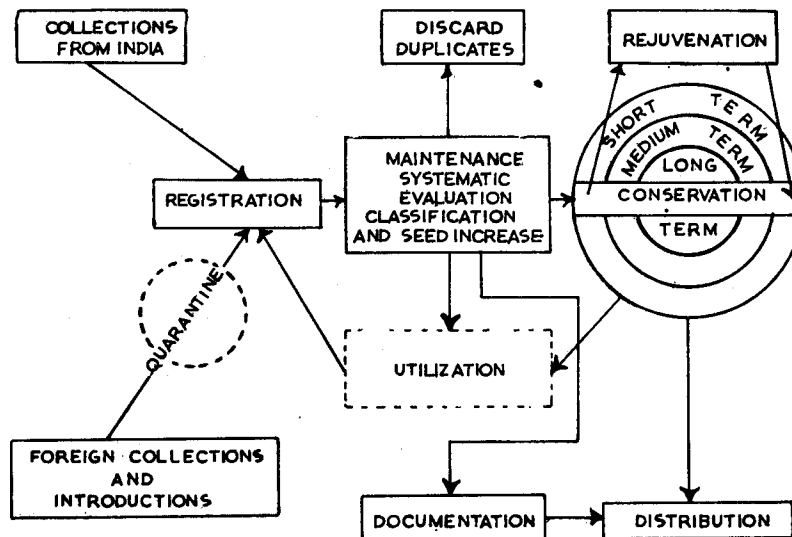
COLLECTIONS FROM INDIA

DISCARD DUPLICATES

REJUVENATION

REGISTRATION

MAINTENANCE SYSTEMATIC EVALUATION CLASSIFICATION AND SEED INCREASE

SHORT TERM

MEDIUM TERM

LONG

CONSERVATION

TERM

QUARANTINE

UTILIZATION

FOREIGN COLLECTIONS AND INTRODUCTIONS

DOCUMENTATION

DISTRIBUTION